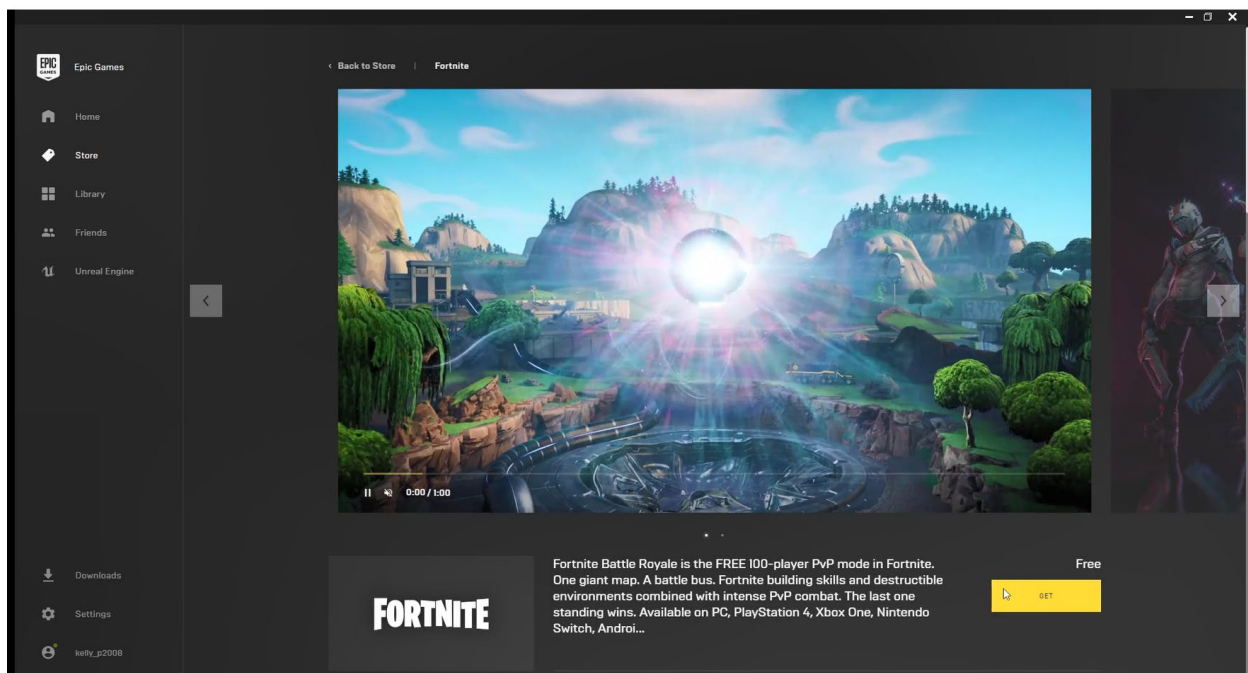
EPIC GAMES

Epic Games

Home

Store

Library

Friends

Unreal Engine

Downloads

Settings

kelly_p2008

‹ Back to Store | Fortnite

0:00 / 1:00

FORTNITE

Fortnite Battle Royale is the FREE 100-player PvP mode in Fortnite. One giant map. A battle bus. Fortnite building skills and destructible environments combined with intense PvP combat. The last one standing wins. Available on PC, PlayStation 4, Xbox One, Nintendo Switch, Androi...

Free

GET